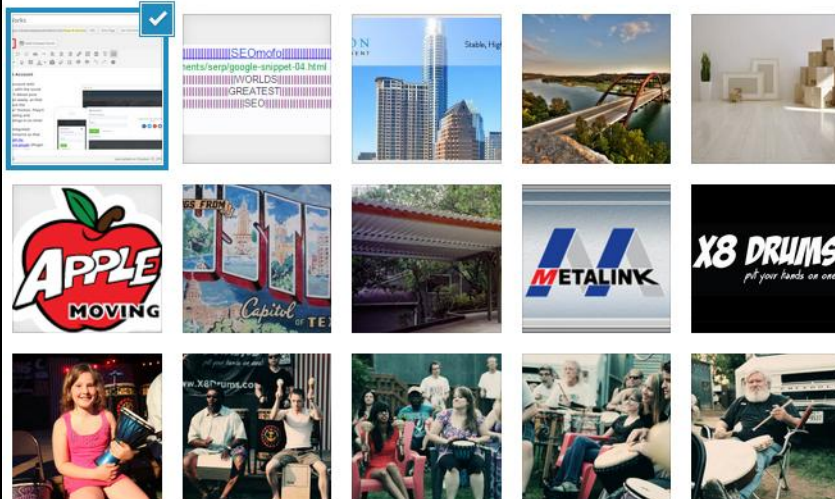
|||||||SEOmofo||||||||
ents/serp/google-snippet-04.html
||||||||WORLDS||||||||
||||||||GREATEST||||||||
||||||||SEO||||||||

ON
Stable, High

APPLE
MOVING

GS FROM
Capitol OF TEX

METALINK

X8 DRUMS
put your hands on one

www.X8Drums.com